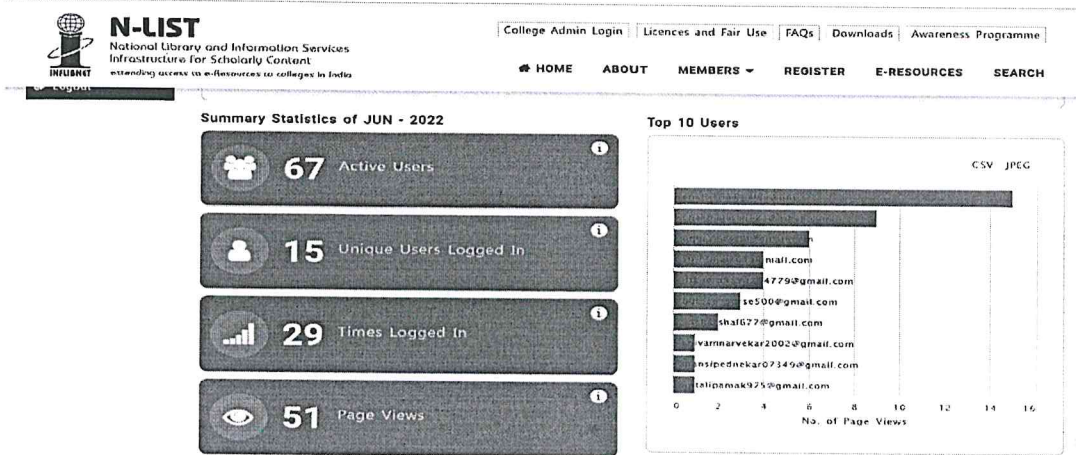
INFLIBNET

N-LIST
National Library and Information Services Infrastructure for Scholarly Content
extending access to e-Resources to colleges in India

College Admin Login | Licences and Fair Use | FAQs | Downloads | Awareness Programme

HOME ABOUT MEMBERS REGISTER E-RESOURCES SEARCH

Logout

Summary Statistics of JUN - 2022

67 Active Users

15 Unique Users Logged In

29 Times Logged In

51 Page Views

Top 10 Users

CSV JPEG

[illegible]
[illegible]
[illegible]
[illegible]niall.com
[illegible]4779@gmail.com
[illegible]se500@gmail.com
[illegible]shal677@gmail.com
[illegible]varnnarvekar2002@gmail.com
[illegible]nsipednekar07349@gmail.com
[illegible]talipamak925@gmail.com

0 2 4 6 8 10 12 14 16
No. of Page Views